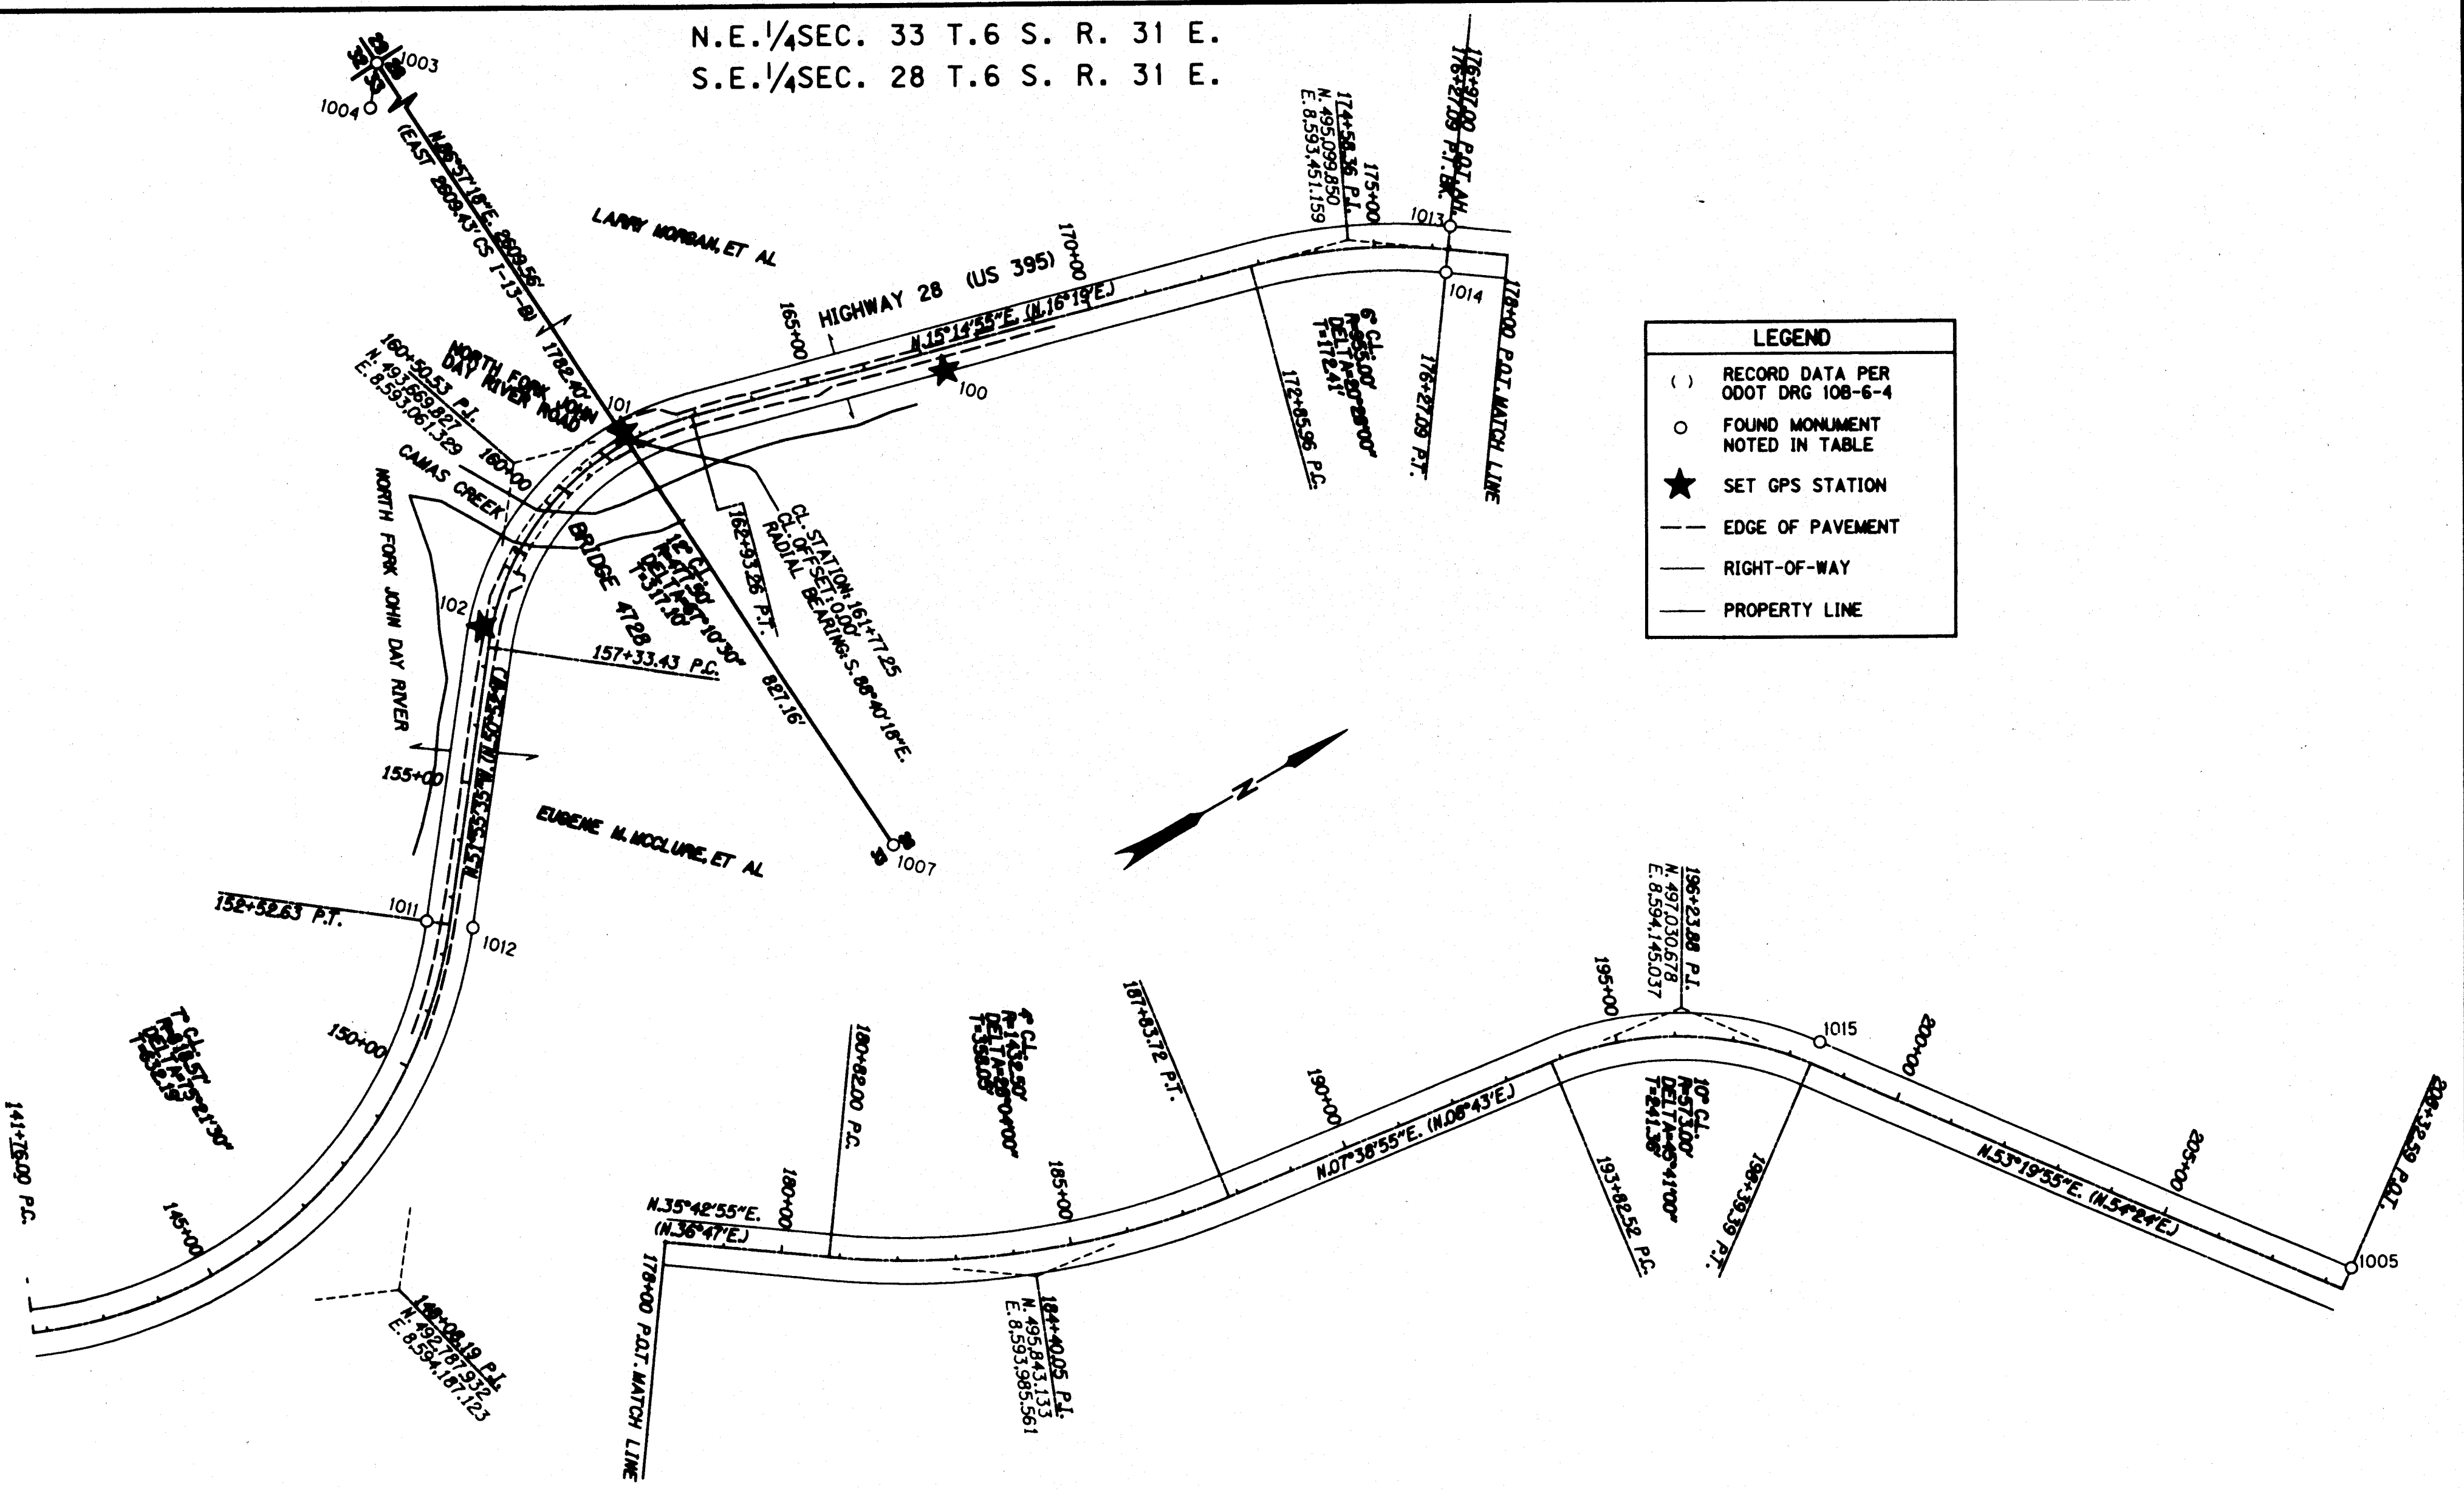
N.E.¼SEC. 33 T.6 S. R. 31 E.
S.E.¼SEC. 28 T.6 S. R. 31 E.

1003
1004
N.85°37'18"E. 2609.56'
(EAST 2609.43' CS I-13-8)
1782.40'
LARRY MORGAN, ET AL
HIGHWAY 28 (US 395)
N.15°14'55"E. (N.16°19'E.)
165+00
170+00
175+00
174+58.36 P.I.
N. 495,099.850
E. 8,593,451.159
176+97.00 P.O.T. AH.
176+27.09 P.T. BK.
1013
1014
6° C.L.
R=955.00'
DELTA=20°28'00"
T=172.41'
172+85.96 P.C.
176+27.09 P.T.
178+00 P.O.T. MATCH LINE
100
101
NORTH FORK JOHN DAY RIVER ROAD
160+50.53 P.I.
N. 493,669.827
E. 8,593,061.329
160+00
CAMAS CREEK
NORTH FORK JOHN DAY RIVER
BRIDGE 4728
12° C.L.
R=477.50'
DELTA=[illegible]°10'30"
T=317.70'
162+93.26 P.T.
C.L. STATION: 161+77.25
C.L. OFFSET: 0.00'
RADIAL BEARING: S.86°40'18"E.
827.16'
102
157+33.43 P.C.
N.15°53'35"W. (N.15°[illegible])
155+00
EUGENE M. MCCLURE, ET AL
1007
LEGEND
( ) RECORD DATA PER ODOT DRG 10B-6-4
FOUND MONUMENT NOTED IN TABLE
SET GPS STATION
EDGE OF PAVEMENT
RIGHT-OF-WAY
PROPERTY LINE
N
1011
1012
152+52.63 P.T.
150+00
7° C.L.
R=818.57'
DELTA=73°21'30"
T=612.19'
141+76.00 P.C.
145+00
148+08.19 P.I.
N. 492,787.932
E. 8,594,187.123
N.35°42'55"E.
(N.36°47'E.)
178+00 P.O.T. MATCH LINE
180+00
180+62.00 P.C.
4° C.L.
R=1432.50'
DELTA=28°04'00"
T=358.05'
185+00
184+40.05 P.I.
N. 495,843.133
E. 8,593,985.561
187+83.72 P.T.
190+00
N.07°38'55"E. (N.08°43'E.)
195+00
196+23.88 P.I.
N. 497,030.678
E. 8,594,145.037
10° C.L.
R=573.00'
DELTA=45°41'00"
T=241.36'
193+82.52 P.C.
198+39.39 P.T.
1015
200+00
N.53°19'55"E. (N.54°24'E.)
205+00
208+32.59 P.O.T.
1005